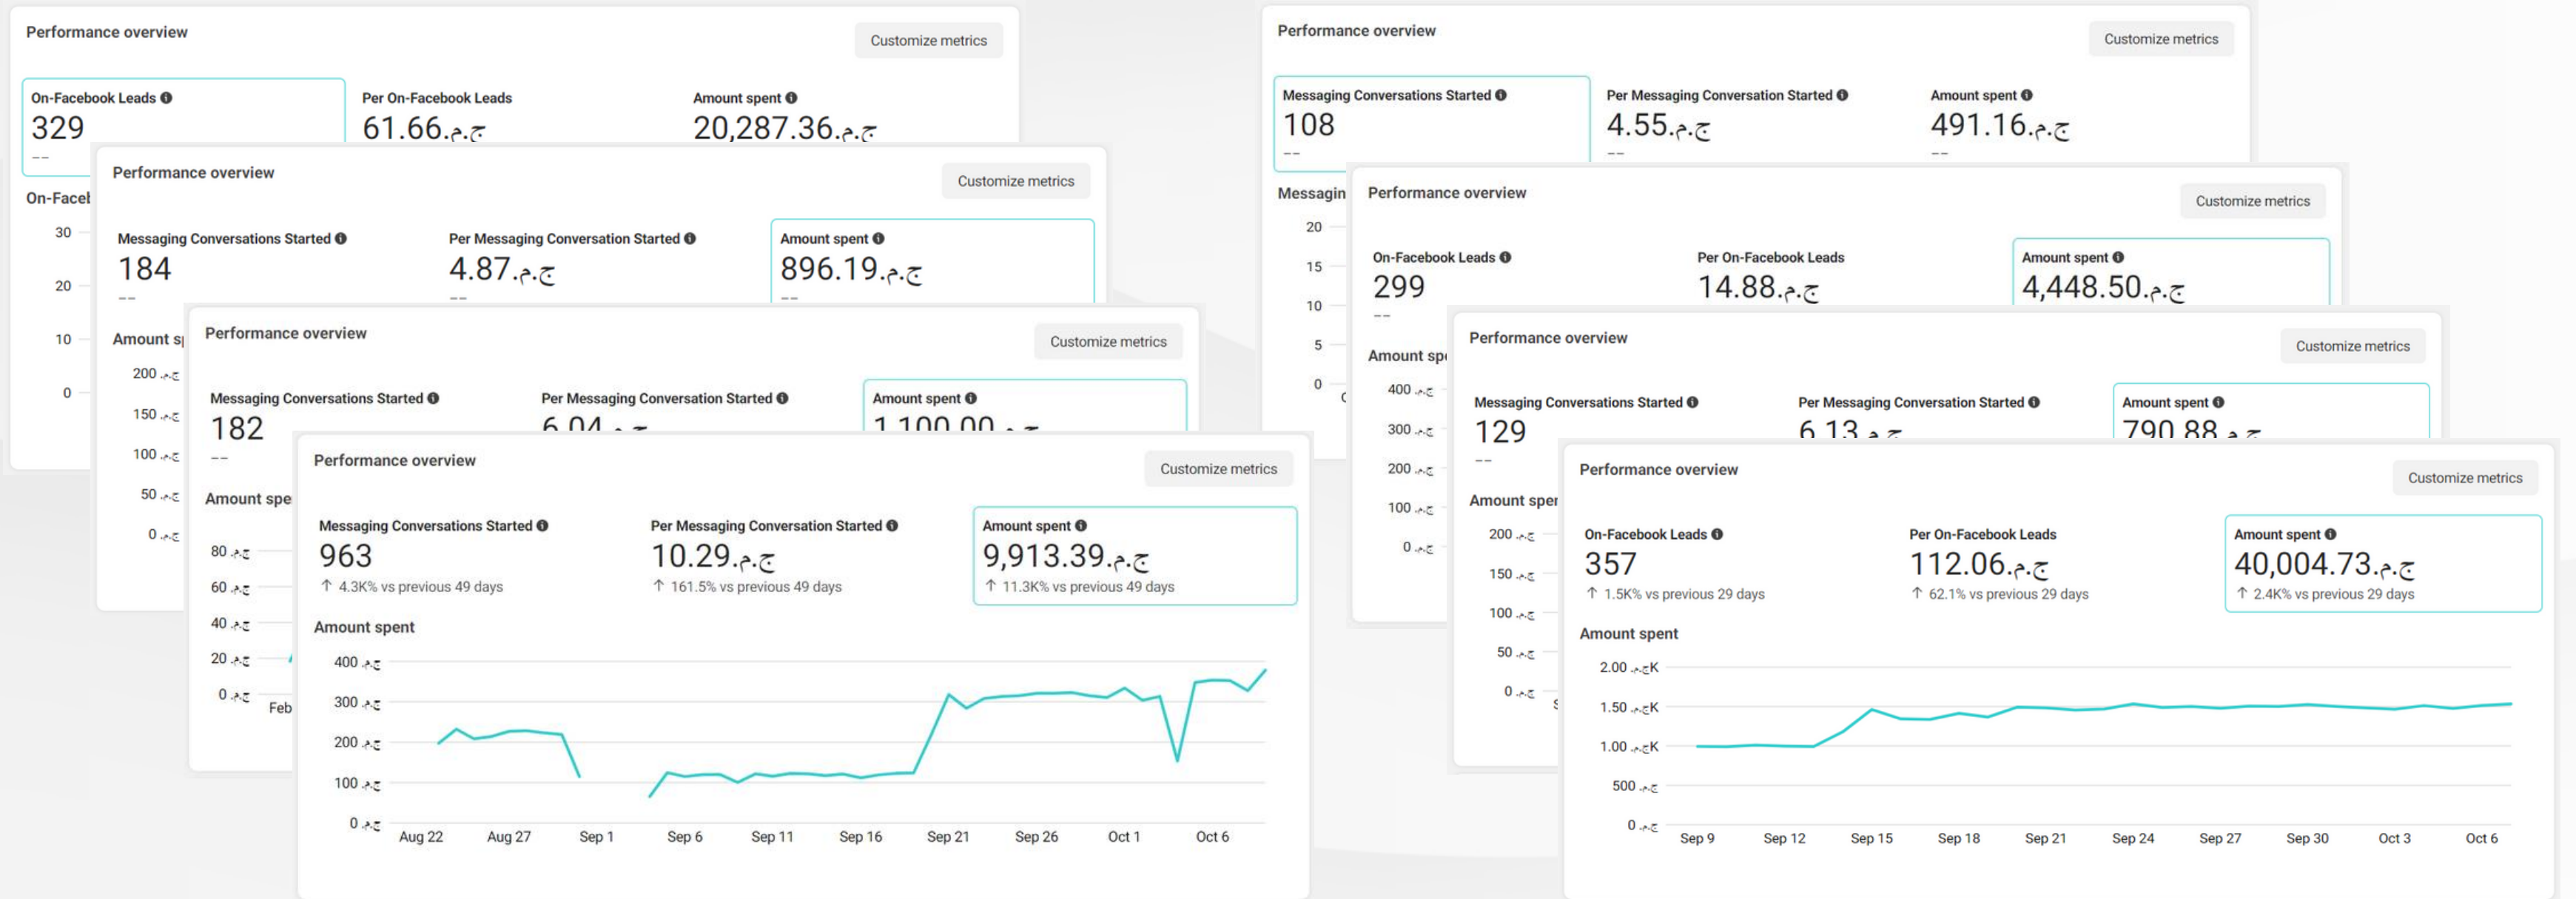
Performance overview
Customize metrics
On-Facebook Leads
329
--
Per On-Facebook Leads
61.66ج.م.
Amount spent
20,287.36ج.م.
On-Facet
30
20
10
0

Performance overview
Customize metrics
Messaging Conversations Started
184
--
Per Messaging Conversation Started
4.87ج.م.
--
Amount spent
896.19ج.م.
--
Amount s
200 ج.م.
150 ج.م.
100 ج.م.
50 ج.م.
0 ج.م.

Performance overview
Customize metrics
Messaging Conversations Started
182
--
Per Messaging Conversation Started
6.04 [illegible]
Amount spent
1,100.00 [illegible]
Amount spe
80 ج.م.
60 ج.م.
40 ج.م.
20 ج.م.
0 ج.م.
Feb

Performance overview
Customize metrics
Messaging Conversations Started
963
↑ 4.3K% vs previous 49 days
Per Messaging Conversation Started
10.29ج.م.
↑ 161.5% vs previous 49 days
Amount spent
9,913.39ج.م.
↑ 11.3K% vs previous 49 days
Amount spent
400 ج.م.
300 ج.م.
200 ج.م.
100 ج.م.
0 ج.م.
Aug 22
Aug 27
Sep 1
Sep 6
Sep 11
Sep 16
Sep 21
Sep 26
Oct 1
Oct 6

Performance overview
Customize metrics
Messaging Conversations Started
108
--
Per Messaging Conversation Started
4.55ج.م.
--
Amount spent
491.16ج.م.
--
Messagin
20
15
10
5
0

Performance overview
Customize metrics
On-Facebook Leads
299
--
Per On-Facebook Leads
14.88ج.م.
Amount spent
4,448.50ج.م.
Amount sp
400 ج.م.
300 ج.م.
200 ج.م.
100 ج.م.
0 ج.م.

Performance overview
Customize metrics
Messaging Conversations Started
129
--
Per Messaging Conversation Started
6.13 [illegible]
Amount spent
790.88 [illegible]
Amount spen
200 ج.م.
150 ج.م.
100 ج.م.
50 ج.م.
0 ج.م.

Performance overview
Customize metrics
On-Facebook Leads
357
↑ 1.5K% vs previous 29 days
Per On-Facebook Leads
112.06ج.م.
↑ 62.1% vs previous 29 days
Amount spent
40,004.73ج.م.
↑ 2.4K% vs previous 29 days
Amount spent
2.00 ج.م.K
1.50 ج.م.K
1.00 ج.م.K
500 ج.م.
0 ج.م.
Sep 9
Sep 12
Sep 15
Sep 18
Sep 21
Sep 24
Sep 27
Sep 30
Oct 3
Oct 6